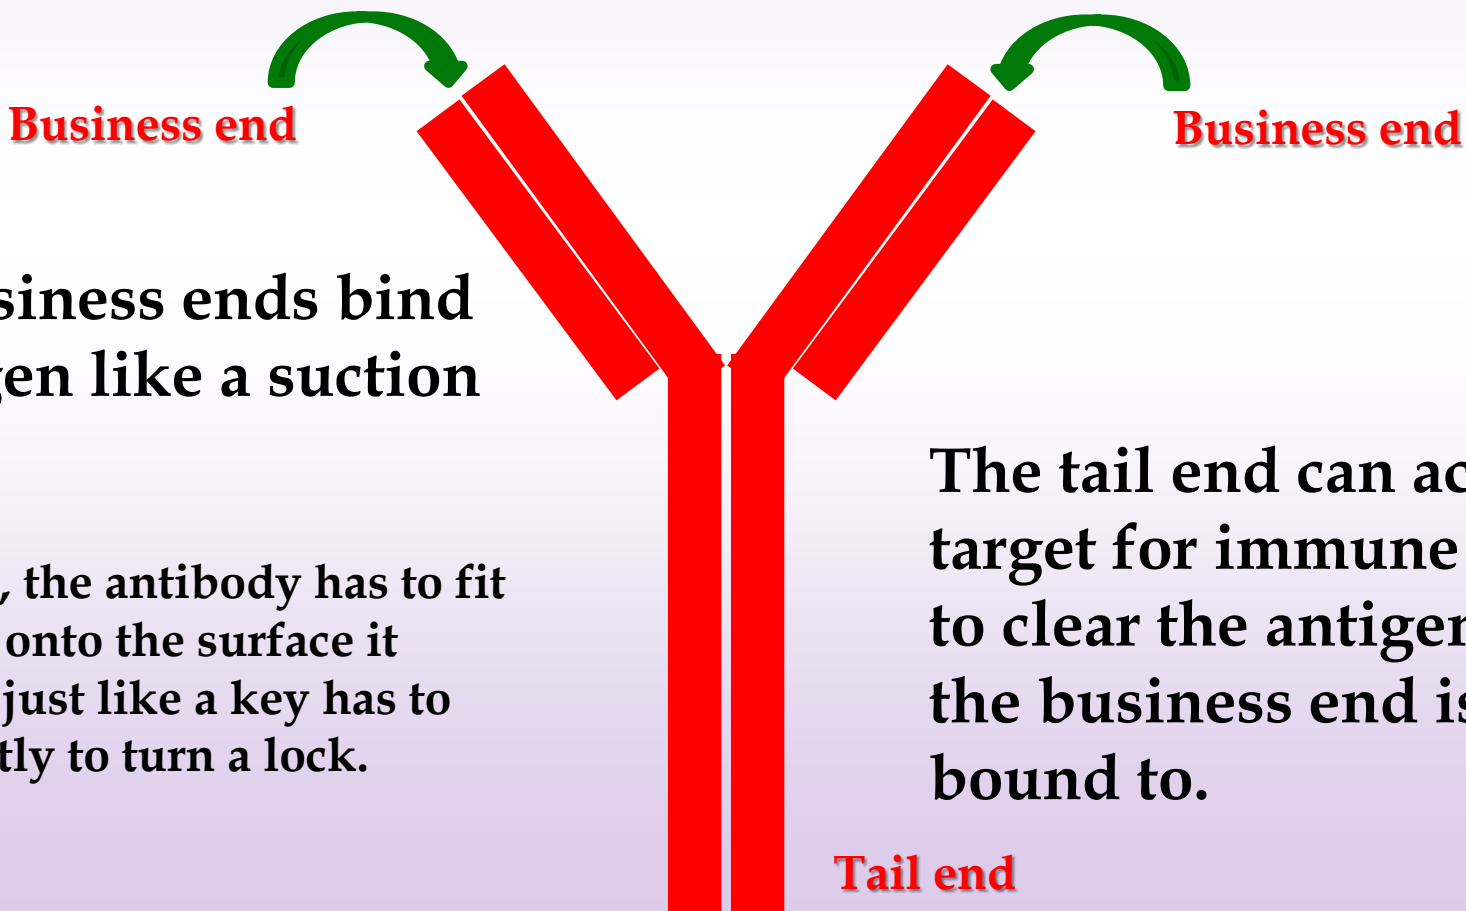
Business end

Business end

siness ends bind gen like a suction

, the antibody has to fit onto the surface it just like a key has to tly to turn a lock.

The tail end can ac target for immune to clear the antiger the business end is bound to.

Tail end